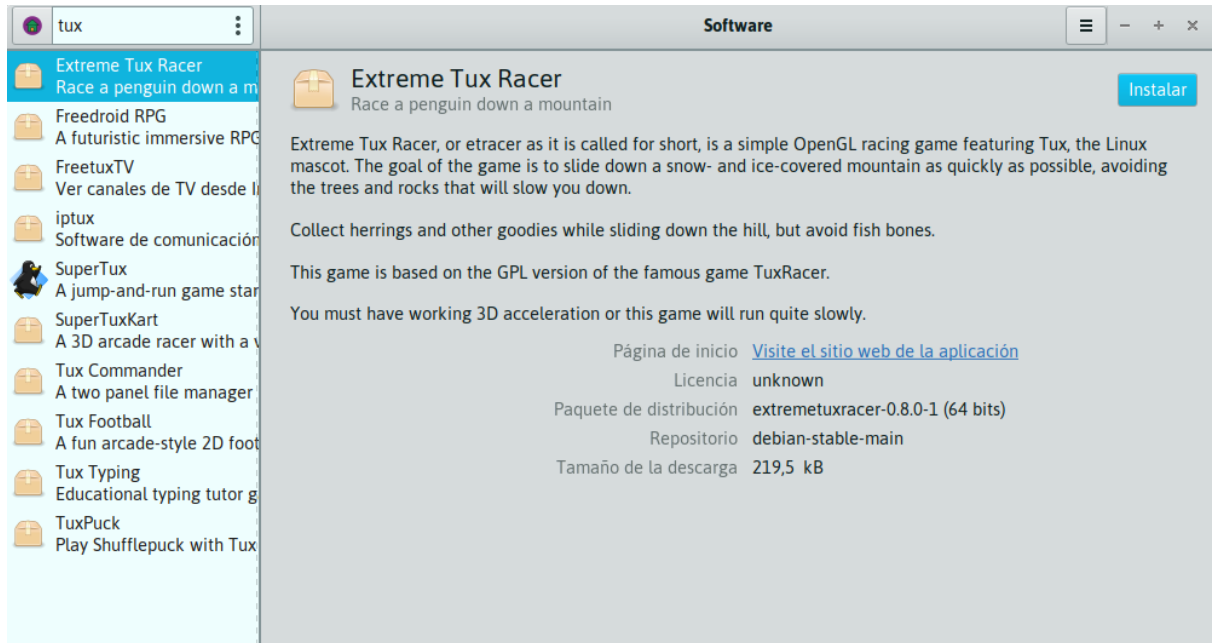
tux

Software

Extreme Tux Racer
Race a penguin down a m

Freedroid RPG
A futuristic immersive RPG

FreetuxTV
Ver canales de TV desde l

iptux
Software de comunicación

SuperTux
A jump-and-run game star

SuperTuxKart
A 3D arcade racer with a v

Tux Commander
A two panel file manager

Tux Football
A fun arcade-style 2D foot

Tux Typing
Educational typing tutor g

TuxPuck
Play Shufflepuck with Tux

Extreme Tux Racer
Race a penguin down a mountain

Instalar

Extreme Tux Racer, or etracer as it is called for short, is a simple OpenGL racing game featuring Tux, the Linux mascot. The goal of the game is to slide down a snow- and ice-covered mountain as quickly as possible, avoiding the trees and rocks that will slow you down.

Collect herrings and other goodies while sliding down the hill, but avoid fish bones.

This game is based on the GPL version of the famous game TuxRacer.

You must have working 3D acceleration or this game will run quite slowly.

| Página de inicio | Visite el sitio web de la aplicación |
|---|---|
| Licencia | unknown |
| Paquete de distribución | extremetuxracer-0.8.0-1 (64 bits) |
| Repositorio | debian-stable-main |
| Tamaño de la descarga | 219,5 kB |